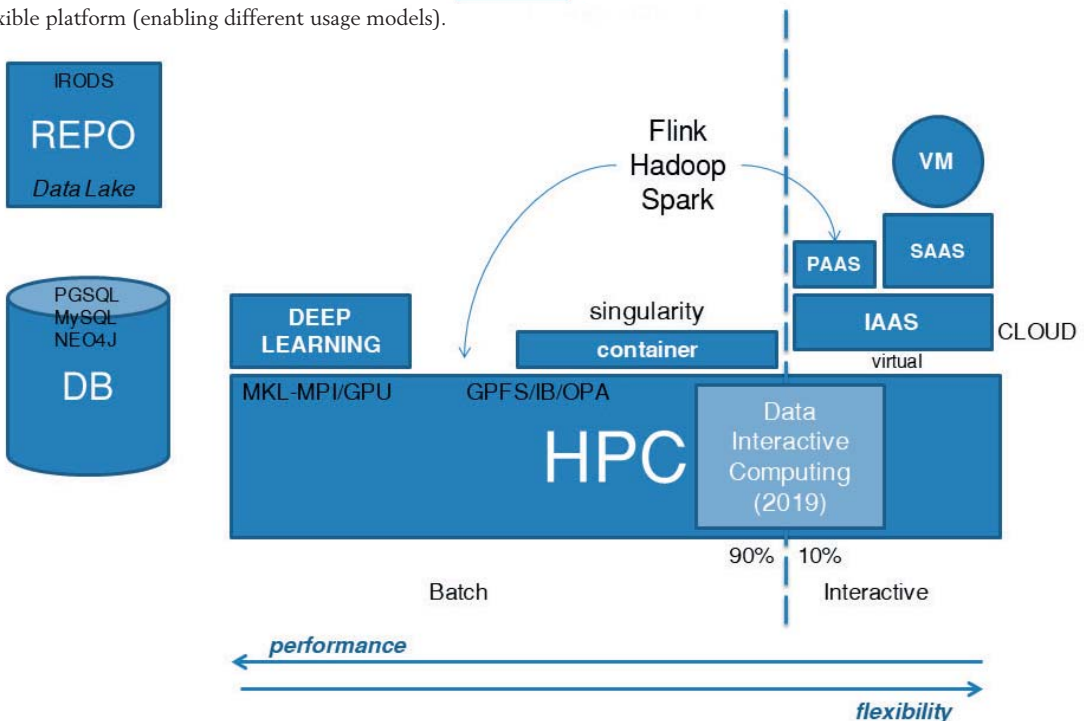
xible platform (enabling different usage models).

IRODS
REPO
Data Lake

PGSQL
MySQL
NEO4J
DB

Flink
Hadoop
Spark

VM

PAAS

SAAS

DEEP LEARNING

singularity

container

IAAS

CLOUD

virtual

MKL-MPI/GPU

GPFS/IB/OPA

HPC

Data Interactive Computing (2019)

90%

10%

Batch

Interactive

performance

flexibility